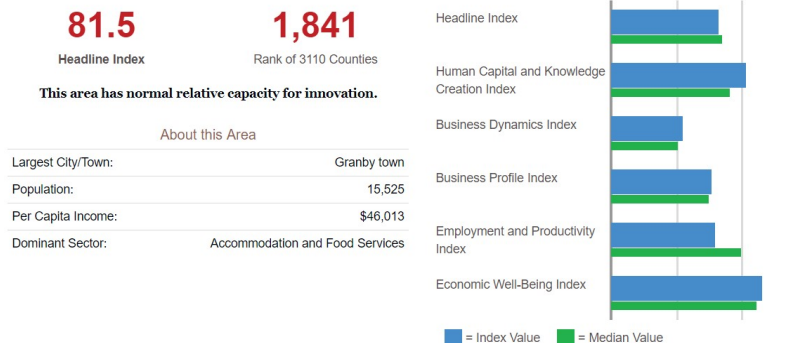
81.5
Headline Index

1,841
Rank of 3110 Counties

This area has normal relative capacity for innovation.

About this Area

| Largest City/Town: | Granby town |
|---|---|
| Population: | 15,525 |
| Per Capita Income: | $46,013 |
| Dominant Sector: | Accommodation and Food Services |

Headline Index
Human Capital and Knowledge Creation Index
Business Dynamics Index
Business Profile Index
Employment and Productivity Index
Economic Well-Being Index

= Index Value = Median Value